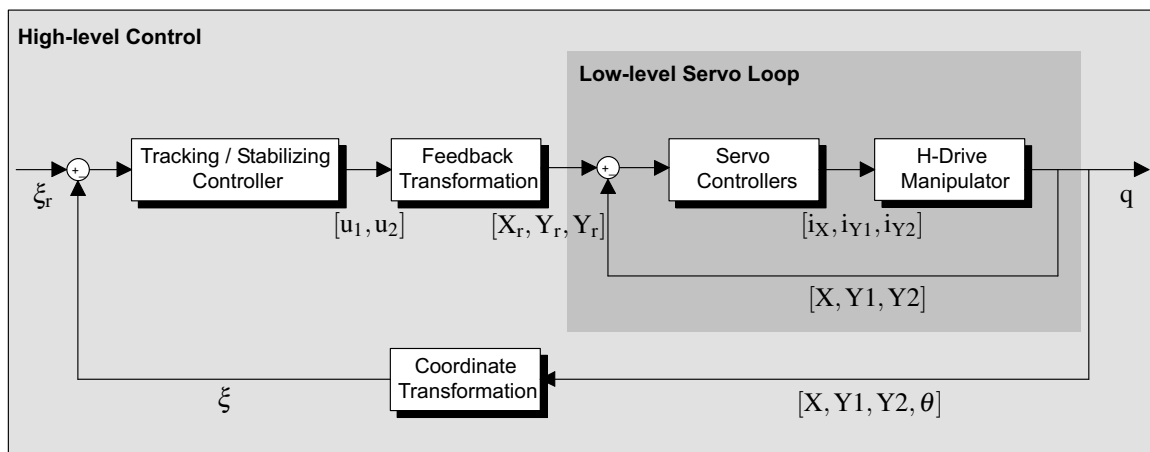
High-level Control

Low-level Servo Loop

$\xi_r$

+

-

Tracking / Stabilizing Controller

$[u_1, u_2]$

Feedback Transformation

$[X_r, Y_r, Y_r]$

+

-

Servo Controllers

$[i_X, i_{Y1}, i_{Y2}]$

H-Drive Manipulator

q

$[X, Y1, Y2]$

Coordinate Transformation

$\xi$

$[X, Y1, Y2, \theta]$